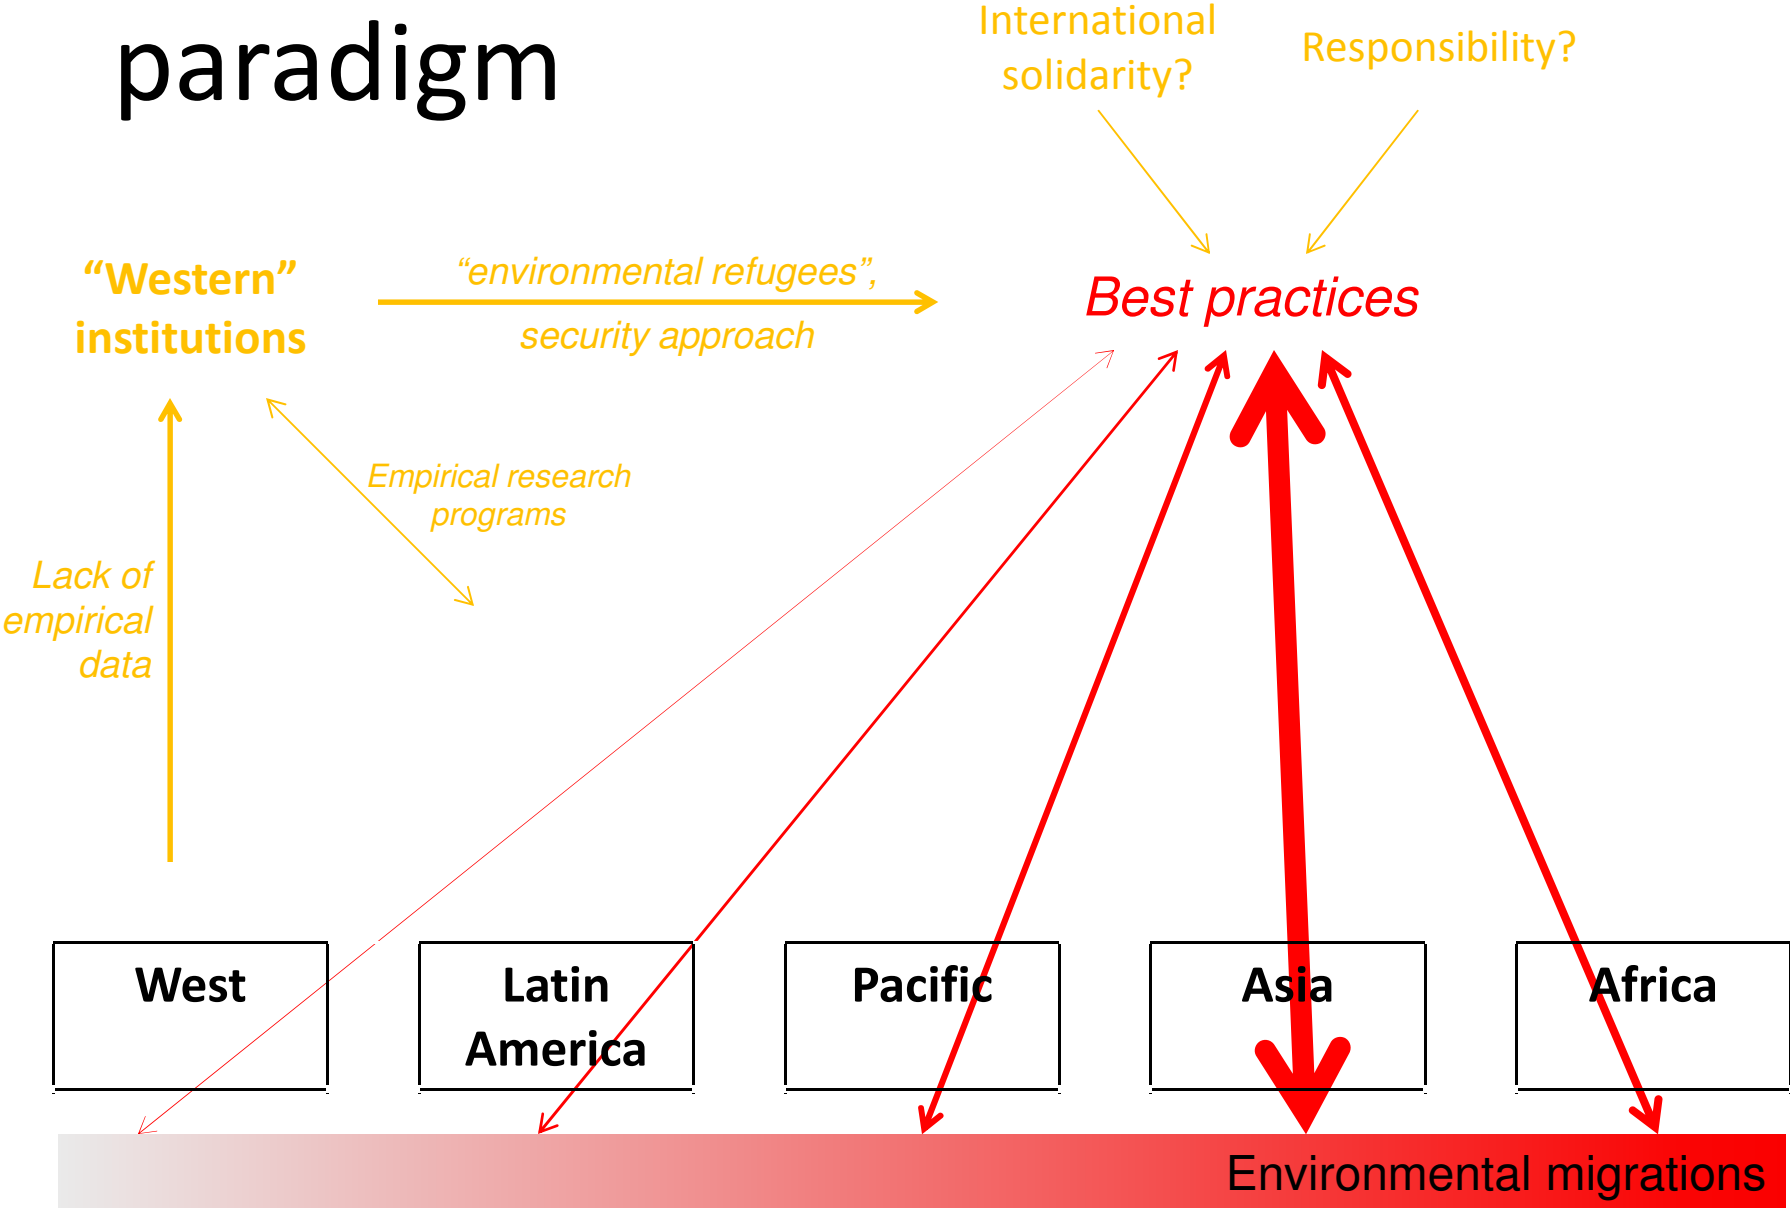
paradigm

International solidarity?

Responsibility?

“Western” institutions

“environmental refugees”, security approach

Best practices

Empirical research programs

Lack of empirical data

West

Latin America

Pacific

Asia

Africa

Environmental migrations